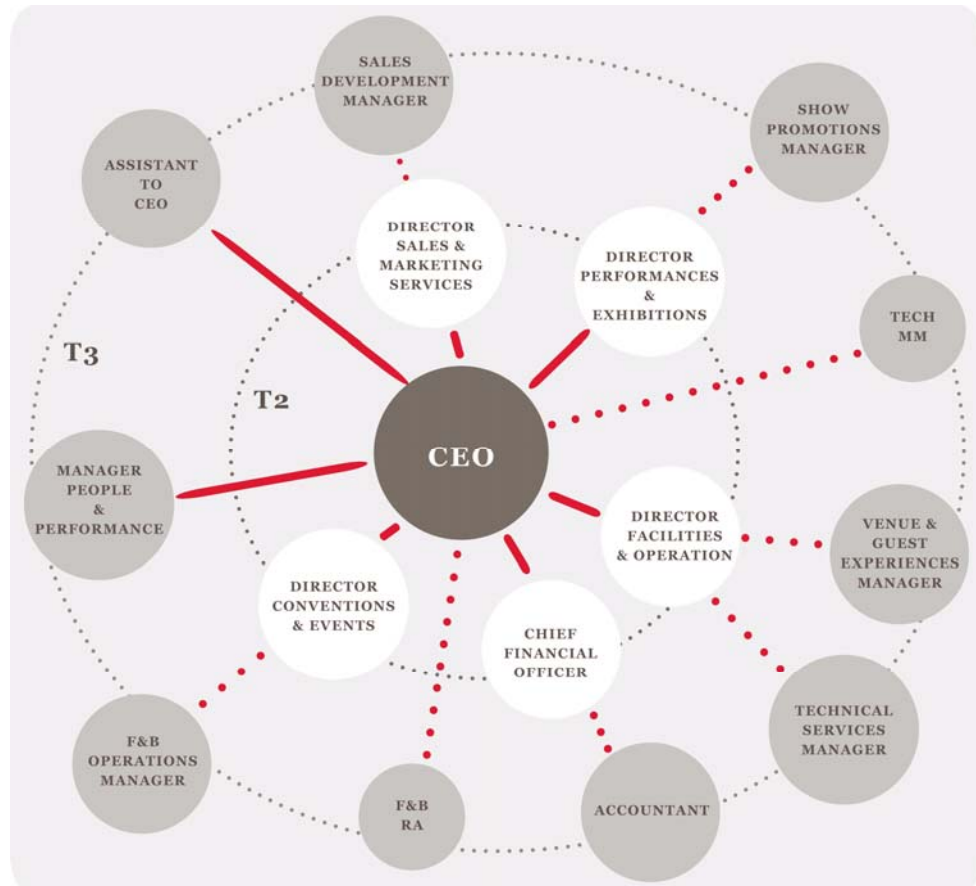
SALES DEVELOPMENT MANAGER

SHOW PROMOTIONS MANAGER

ASSISTANT TO CEO

DIRECTOR SALES & MARKETING SERVICES

DIRECTOR PERFORMANCES & EXHIBITIONS

TECH MM

T3

T2

CEO

MANAGER PEOPLE & PERFORMANCE

DIRECTOR FACILITIES & OPERATION

VENUE & GUEST EXPERIENCES MANAGER

DIRECTOR CONVENTIONS & EVENTS

CHIEF FINANCIAL OFFICER

TECHNICAL SERVICES MANAGER

F&B OPERATIONS MANAGER

F&B RA

ACCOUNTANT